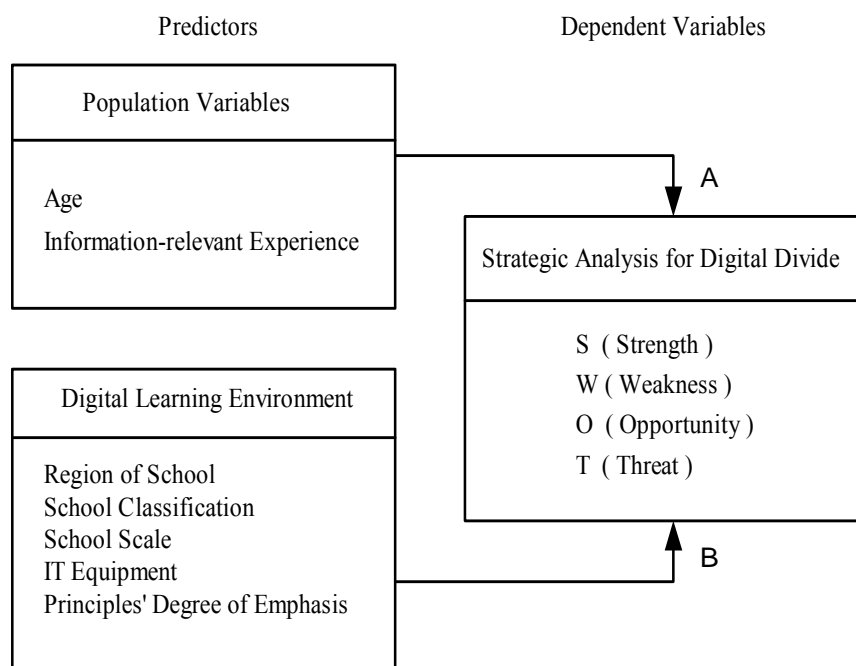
Predictors

Dependent Variables

Population Variables

Age
Information-relevant Experience

A

Strategic Analysis for Digital Divide

S ( Strength )
W ( Weakness )
O ( Opportunity )
T ( Threat )

Digital Learning Environment

Region of School
School Classification
School Scale
IT Equipment
Principles' Degree of Emphasis

B